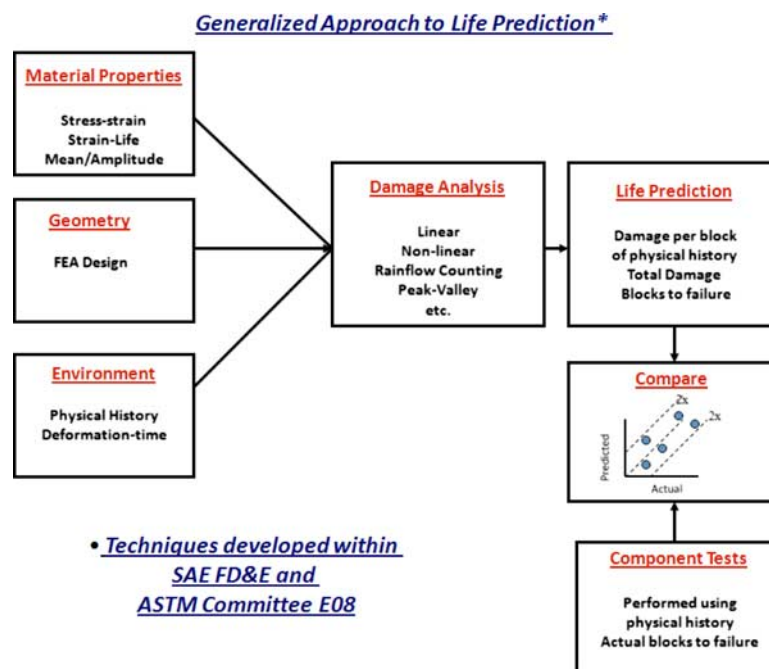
Generalized Approach to Life Prediction*

Material Properties

Stress-strain
Strain-Life
Mean/Amplitude

Geometry

FEA Design

Environment

Physical History
Deformation-time

Damage Analysis

Linear
Non-linear
Rainflow Counting
Peak-Valley
etc.

Life Prediction

Damage per block of physical history
Total Damage
Blocks to failure

Compare

2x
2x
Predicted
Actual

Component Tests

Performed using physical history
Actual blocks to failure

• Techniques developed within SAE FD&E and ASTM Committee E08